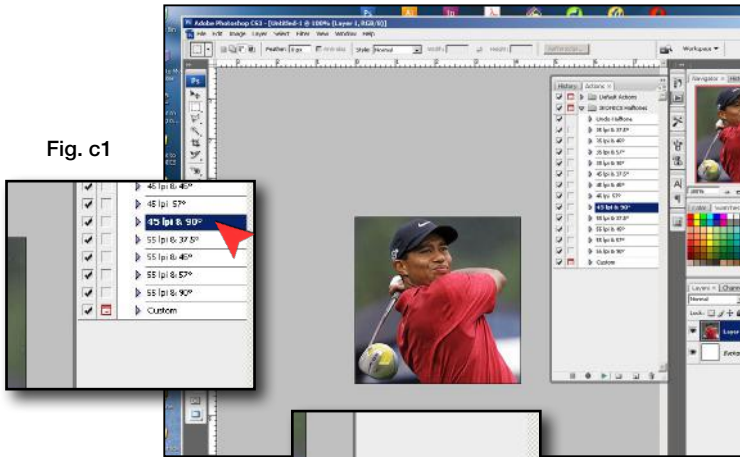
Fig. c1

Adobe Photoshop CS3 - [Untitled-1 @ 100% (Layer 1, RGB/8)]

File Edit Image Layer Select Filter View Window Help

Feather: 0 px Anti-alias Style: Normal Width: Height: Refine Edge...

Workspace ▾

History Actions ×

Default Actions

IRONICS Halftones

Undo Halftone

35 lpi & 37.5°

35 lpi & 45°

35 lpi & 57°

35 lpi & 90°

45 lpi & 37.5°

45 lpi & 45°

45 lpi & 57°

45 lpi & 90°

55 lpi & 37.5°

55 lpi & 45°

55 lpi & 57°

55 lpi & 90°

Custom

45 lpi & 45°

45 lpi & 57°

45 lpi & 90°

55 lpi & 37.5°

55 lpi & 45°

55 lpi & 57°

55 lpi & 90°

Custom

Navigator ×

100%

Color Swatches

Layers × Channels

Normal

Lock:

Layer

Backg